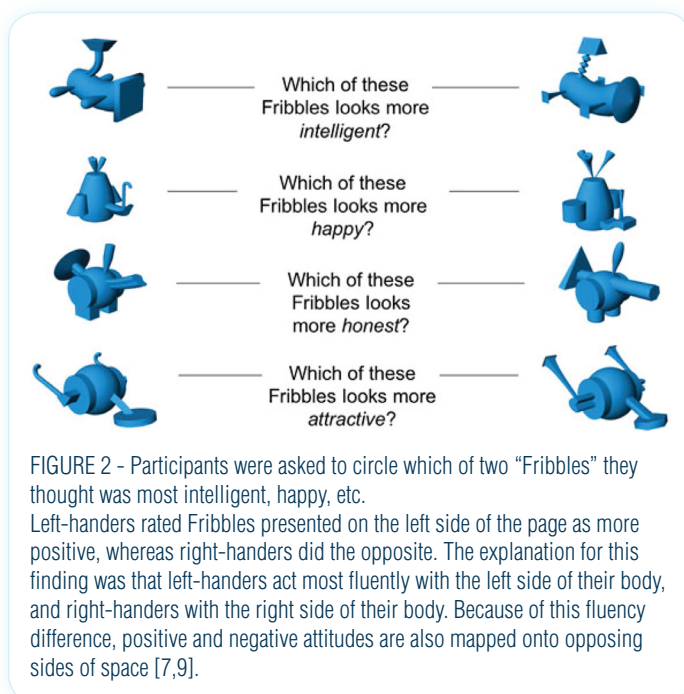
Which of these Fribbles looks more *intelligent*?

Which of these Fribbles looks more *happy*?

Which of these Fribbles looks more *honest*?

Which of these Fribbles looks more *attractive*?

FIGURE 2 - Participants were asked to circle which of two “Fribbles” they thought was most intelligent, happy, etc.
Left-handers rated Fribbles presented on the left side of the page as more positive, whereas right-handers did the opposite. The explanation for this finding was that left-handers act most fluently with the left side of their body, and right-handers with the right side of their body. Because of this fluency difference, positive and negative attitudes are also mapped onto opposing sides of space [7,9].